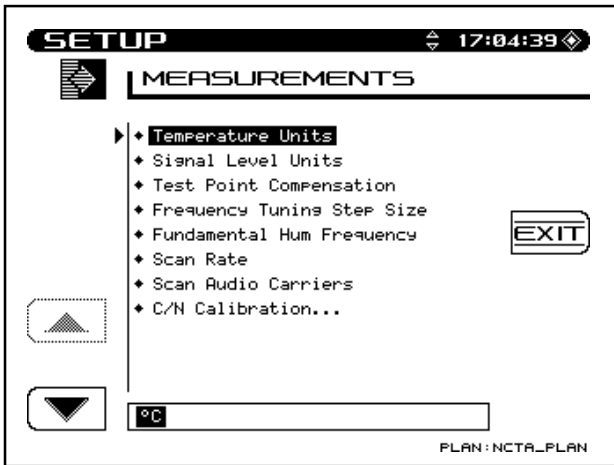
SETUP 17:04:39

MEASUREMENTS

◆ Temperature Units
◆ Signal Level Units
◆ Test Point Compensation
◆ Frequency Tuning Step Size
◆ Fundamental Hum Frequency
◆ Scan Rate
◆ Scan Audio Carriers
◆ C/N Calibration...

EXIT

°C

PLAN:NCTA_PLAN